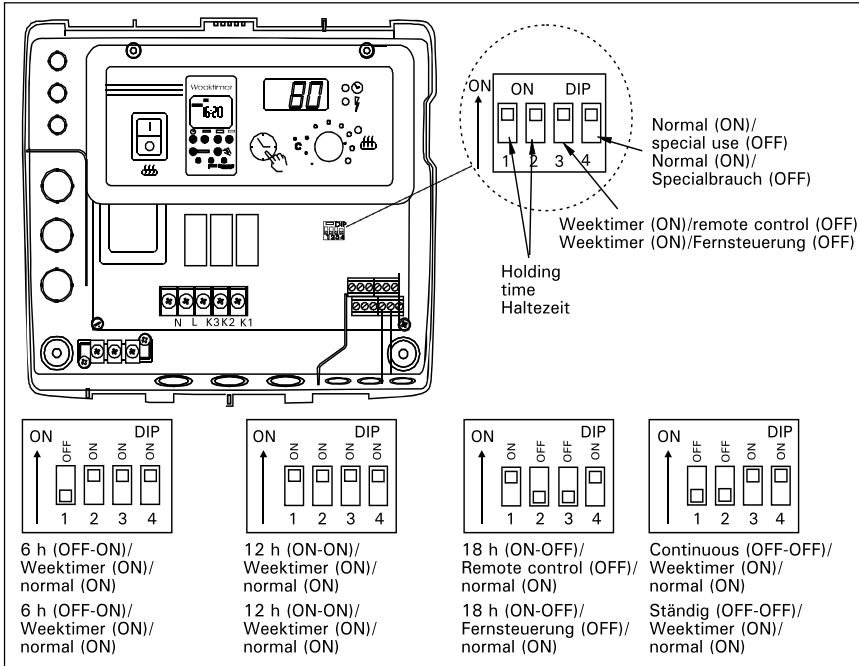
Weektimer

16:20

80

ON

ON DIP

1 2 3 4

Normal (ON)/
special use (OFF)
Normal (ON)/
Specialbrauch (OFF)

Weektimer (ON)/remote control (OFF)
Weektimer (ON)/Fernsteuerung (OFF)

Holding time
Haltezeit

DIP
1 2 3 4

N L K3 K2 K1

ON DIP
OFF ON ON ON
1 2 3 4

6 h (OFF-ON)/
Weektimer (ON)/
normal (ON)

6 h (OFF-ON)/
Weektimer (ON)/
normal (ON)

ON DIP
ON ON ON ON
1 2 3 4

12 h (ON-ON)/
Weektimer (ON)/
normal (ON)

12 h (ON-ON)/
Weektimer (ON)/
normal (ON)

ON DIP
ON OFF OFF ON
1 2 3 4

18 h (ON-OFF)/
Remote control (OFF)/
normal (ON)

18 h (ON-OFF)/
Fernsteuerung (OFF)/
normal (ON)

ON DIP
OFF OFF ON ON
1 2 3 4

Continuous (OFF-OFF)/
Weektimer (ON)/
normal (ON)

Ständig (OFF-OFF)/
Weektimer (ON)/
normal (ON)